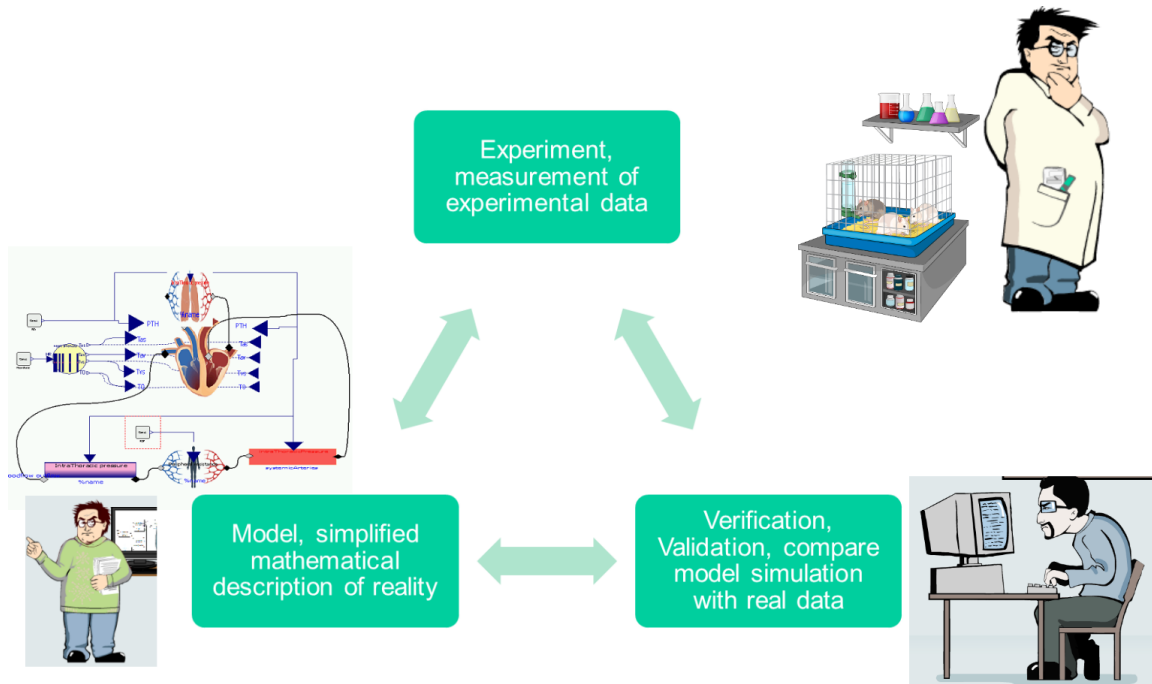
Experiment, measurement of experimental data

PTH
Tpc
Tpr
Tva
Tlb
PTH
Tsv
Tpv
Tve
Tlb
IntraThoracic pressure
systemicArteries

Model, simplified mathematical description of reality

Verification, Validation, compare model simulation with real data